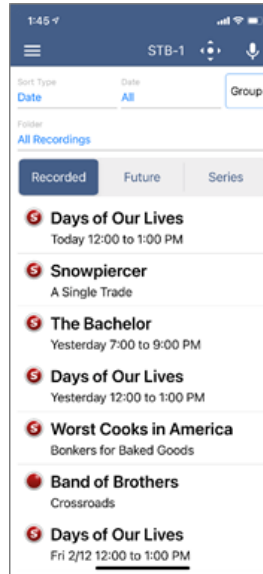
1:45

STB-1

Sort Type
Date

Date
All

Group

Folder
All Recordings

Recorded
Future
Series

S Days of Our Lives
Today 12:00 to 1:00 PM

S Snowpiercer
A Single Trade

S The Bachelor
Yesterday 7:00 to 9:00 PM

S Days of Our Lives
Yesterday 12:00 to 1:00 PM

S Worst Cooks in America
Bonkers for Baked Goods

Band of Brothers
Crossroads

S Days of Our Lives
Fri 2/12 12:00 to 1:00 PM